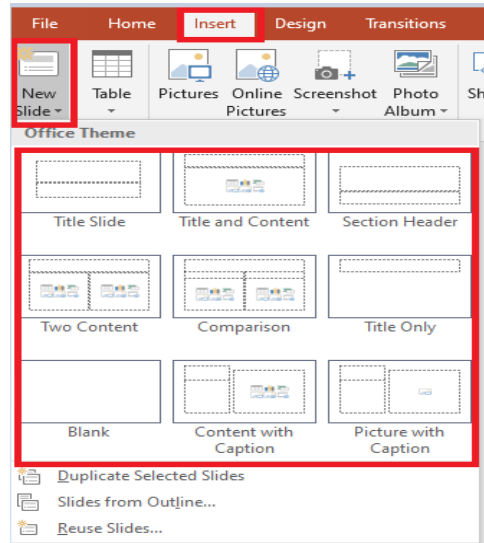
File Home Insert Design Transitions

New Slide

Table

Pictures

Online Pictures

Screenshot

Photo Album

Sh

Office Theme

Title Slide

Title and Content

Section Header

Two Content

Comparison

Title Only

Blank

Content with Caption

Picture with Caption

Duplicate Selected Slides

Slides from Outline...

Reuse Slides...